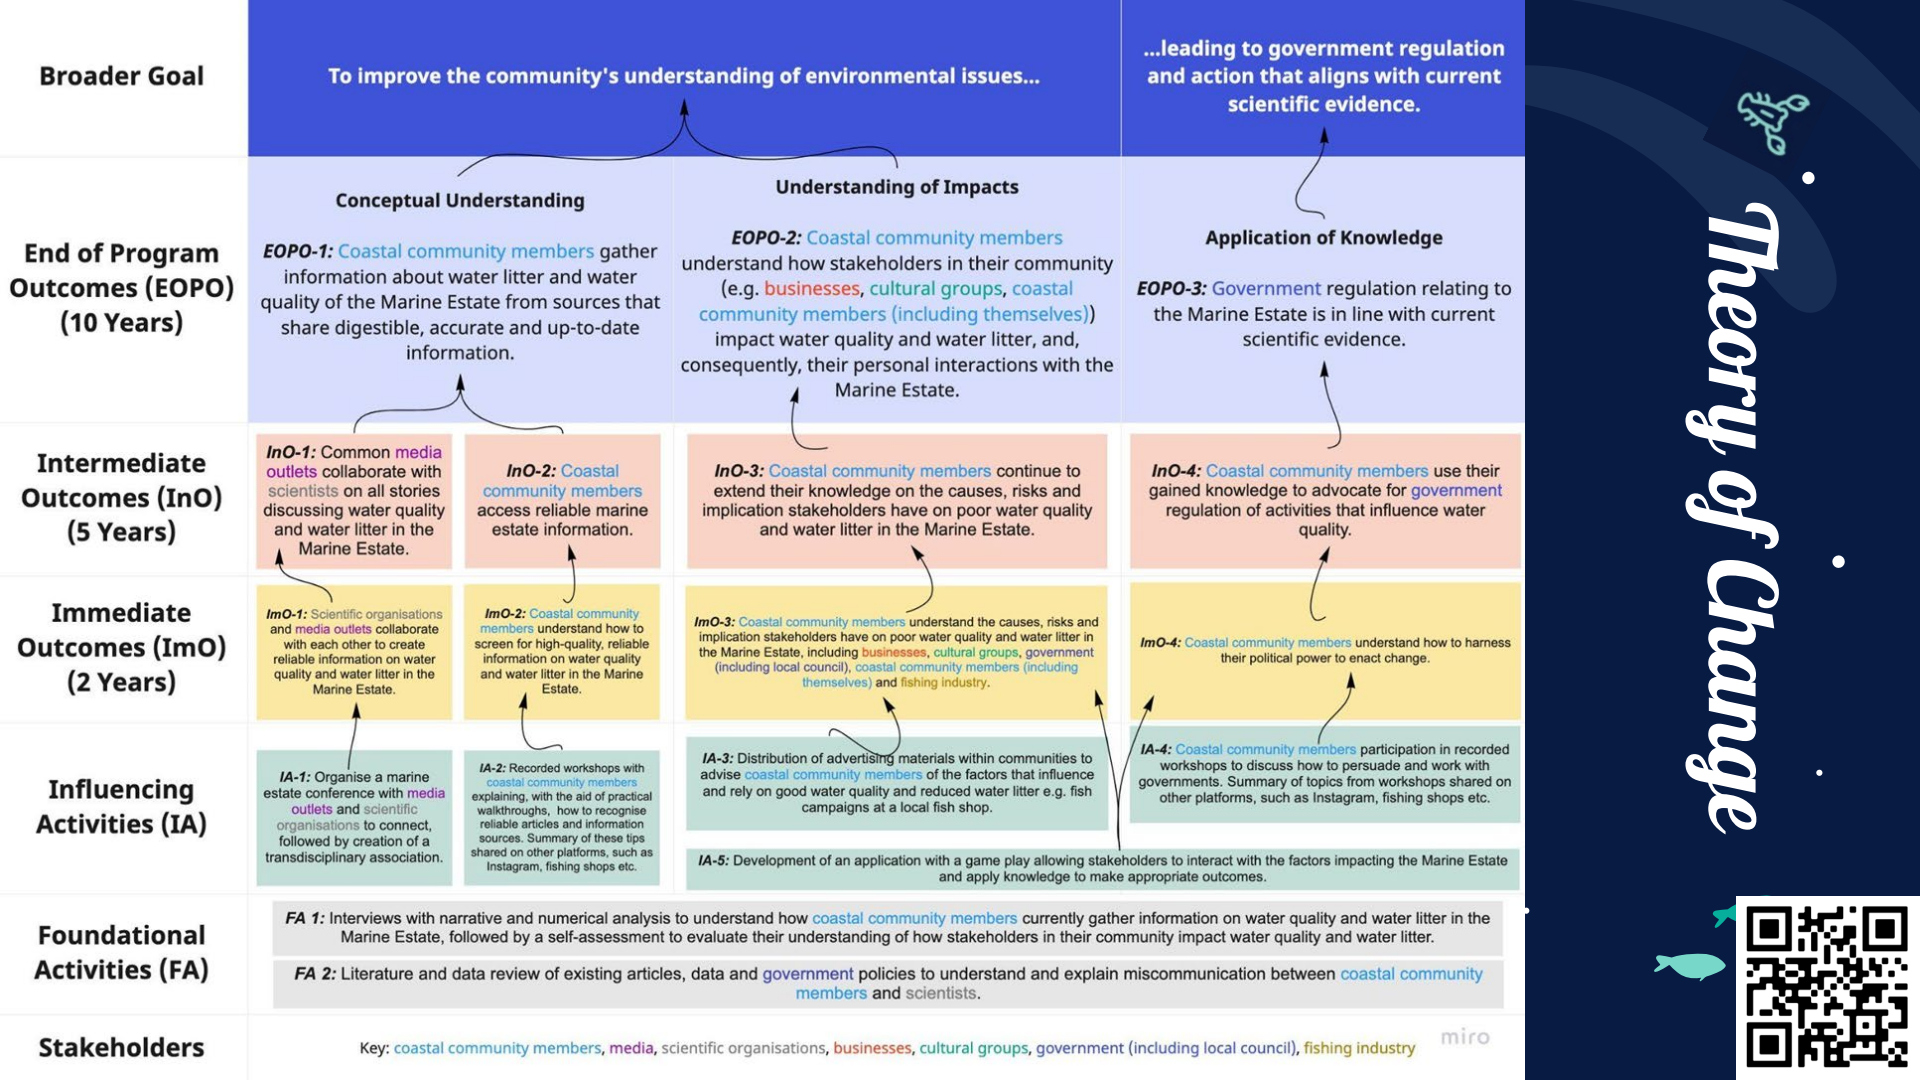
Broader Goal

To improve the community's understanding of environmental issues...

...leading to government regulation and action that aligns with current scientific evidence.

End of Program Outcomes (EOPO) (10 Years)

Conceptual Understanding

EOPO-1: Coastal community members gather information about water litter and water quality of the Marine Estate from sources that share digestible, accurate and up-to-date information.

Understanding of Impacts

EOPO-2: Coastal community members understand how stakeholders in their community (e.g. businesses, cultural groups, coastal community members (including themselves)) impact water quality and water litter, and, consequently, their personal interactions with the Marine Estate.

Application of Knowledge

EOPO-3: Government regulation relating to the Marine Estate is in line with current scientific evidence.

Intermediate Outcomes (InO) (5 Years)

InO-1: Common media outlets collaborate with scientists on all stories discussing water quality and water litter in the Marine Estate.

InO-2: Coastal community members access reliable marine estate information.

InO-3: Coastal community members continue to extend their knowledge on the causes, risks and implication stakeholders have on poor water quality and water litter in the Marine Estate.

InO-4: Coastal community members use their gained knowledge to advocate for government regulation of activities that influence water quality.

Immediate Outcomes (ImO) (2 Years)

ImO-1: Scientific organisations and media outlets collaborate with each other to create reliable information on water quality and water litter in the Marine Estate.

ImO-2: Coastal community members understand how to screen for high-quality, reliable information on water quality and water litter in the Marine Estate.

ImO-3: Coastal community members understand the causes, risks and implication stakeholders have on poor water quality and water litter in the Marine Estate, including businesses, cultural groups, government (including local council), coastal community members (including themselves) and fishing industry.

ImO-4: Coastal community members understand how to harness their political power to enact change.

Influencing Activities (IA)

IA-1: Organise a marine estate conference with media outlets and scientific organisations to connect, followed by creation of a transdisciplinary association.

IA-2: Recorded workshops with coastal community members explaining, with the aid of practical walkthroughs, how to recognise reliable articles and information sources. Summary of these tips shared on other platforms, such as Instagram, fishing shops etc.

IA-3: Distribution of advertising materials within communities to advise coastal community members of the factors that influence and rely on good water quality and reduced water litter e.g. fish campaigns at a local fish shop.

IA-4: Coastal community members participation in recorded workshops to discuss how to persuade and work with governments. Summary of topics from workshops shared on other platforms, such as Instagram, fishing shops etc.

IA-5: Development of an application with a game play allowing stakeholders to interact with the factors impacting the Marine Estate and apply knowledge to make appropriate outcomes.

Foundational Activities (FA)

FA 1: Interviews with narrative and numerical analysis to understand how coastal community members currently gather information on water quality and water litter in the Marine Estate, followed by a self-assessment to evaluate their understanding of how stakeholders in their community impact water quality and water litter.

FA 2: Literature and data review of existing articles, data and government policies to understand and explain miscommunication between coastal community members and scientists.

Stakeholders

Key: coastal community members, media, scientific organisations, businesses, cultural groups, government (including local council), fishing industry

miro

Theory of Change